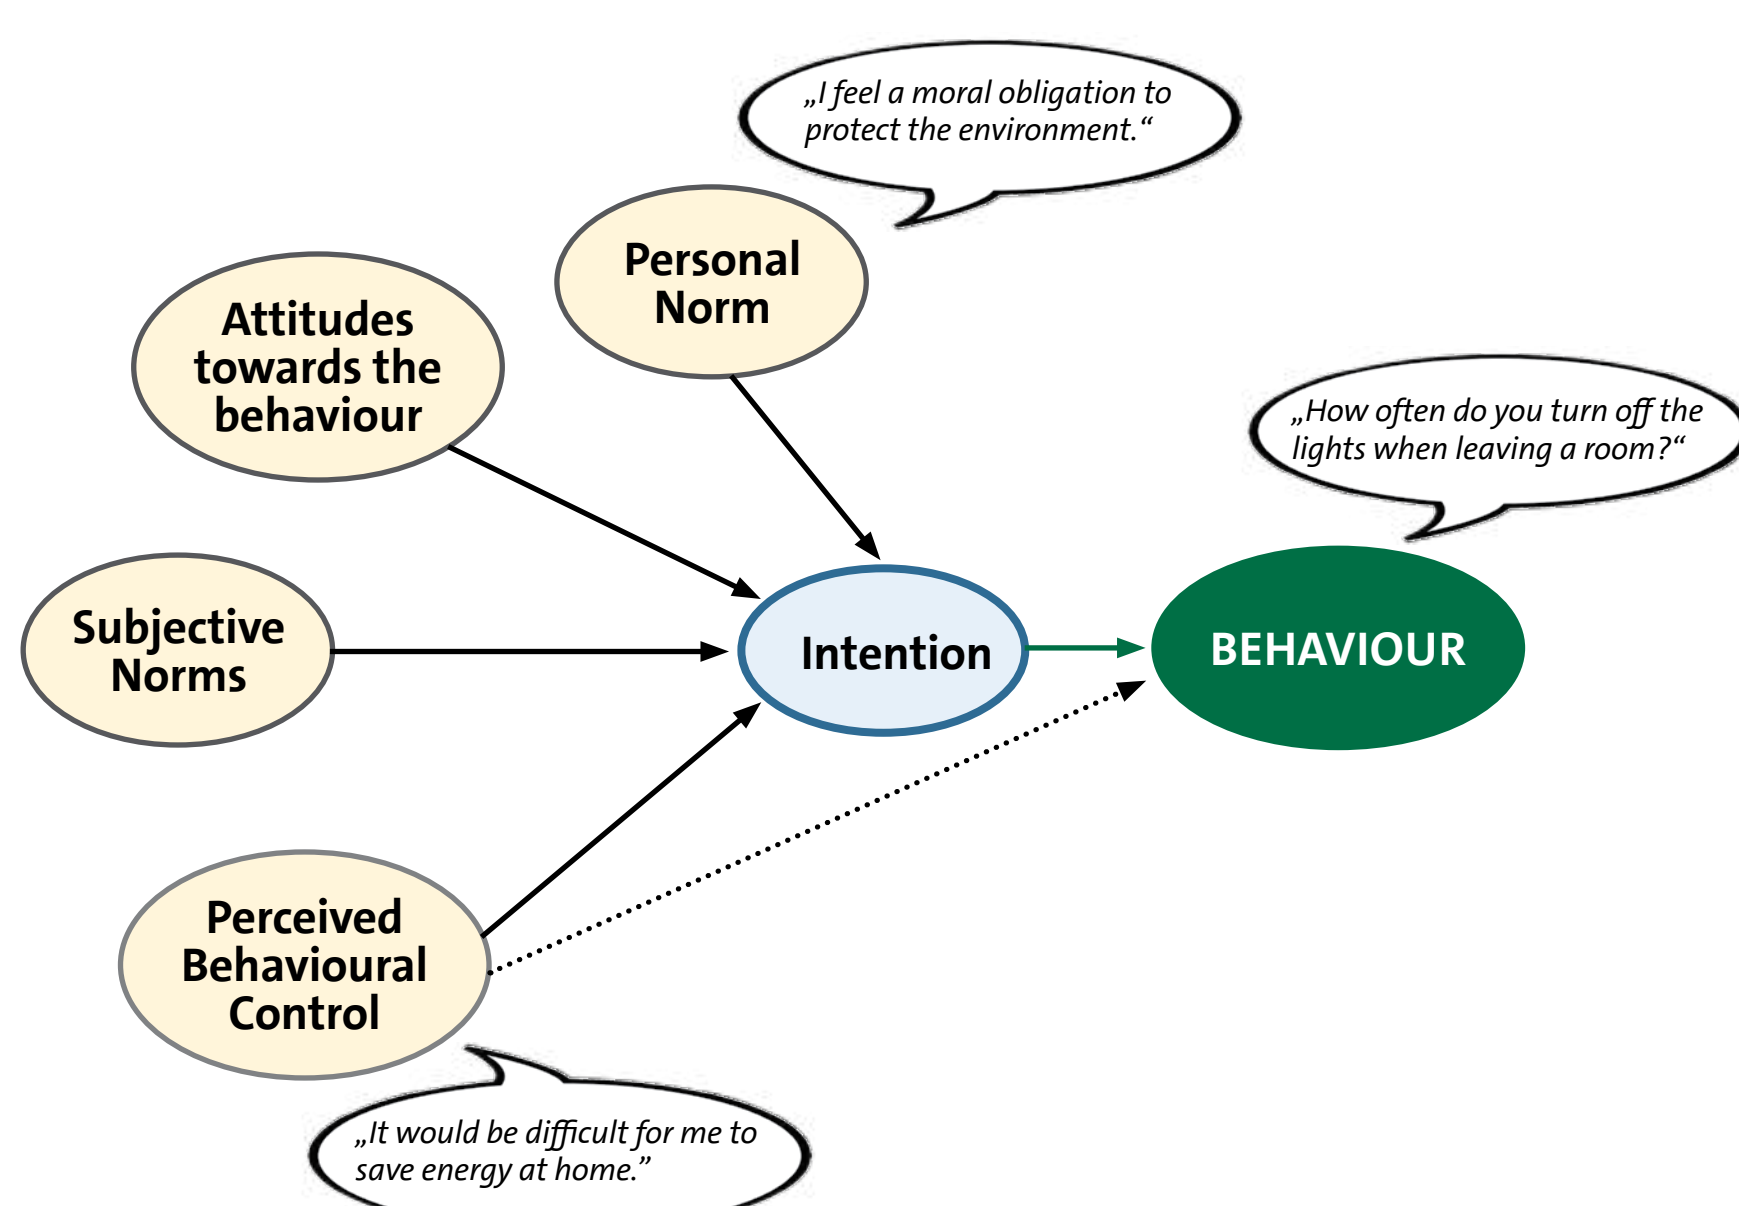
„I feel a moral obligation to protect the environment.“

Personal Norm

Attitudes towards the behaviour

„How often do you turn off the lights when leaving a room?“

Subjective Norms

Intention

BEHAVIOUR

Perceived Behavioural Control

„It would be difficult for me to save energy at home.”